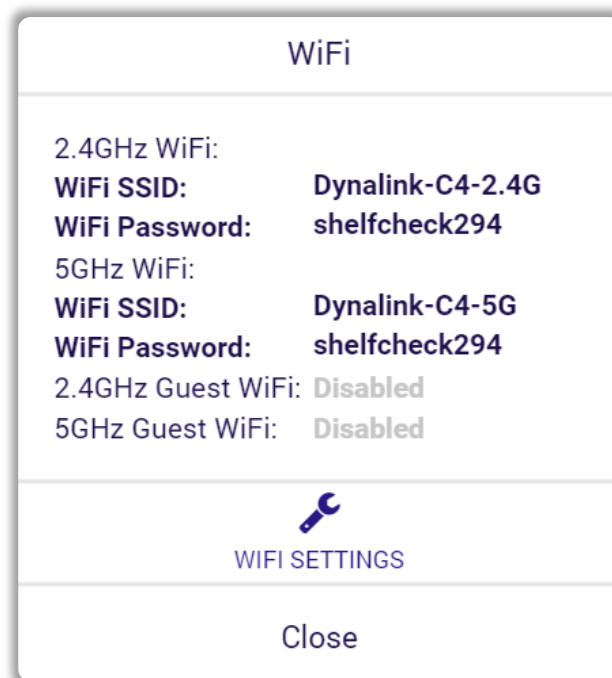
WiFi

2.4GHz WiFi:
WiFi SSID: Dynalink-C4-2.4G
WiFi Password: shelfcheck294
5GHz WiFi:
WiFi SSID: Dynalink-C4-5G
WiFi Password: shelfcheck294
2.4GHz Guest WiFi: Disabled
5GHz Guest WiFi: Disabled

WIFI SETTINGS

Close